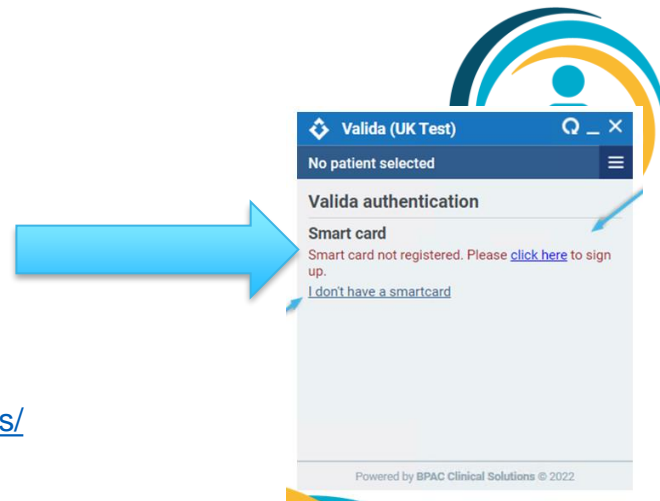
Valida (UK Test)

No patient selected

Valida authentication

Smart card

Smart card not registered. Please click here to sign up.

I don't have a smartcard

s/

Powered by BPAC Clinical Solutions © 2022